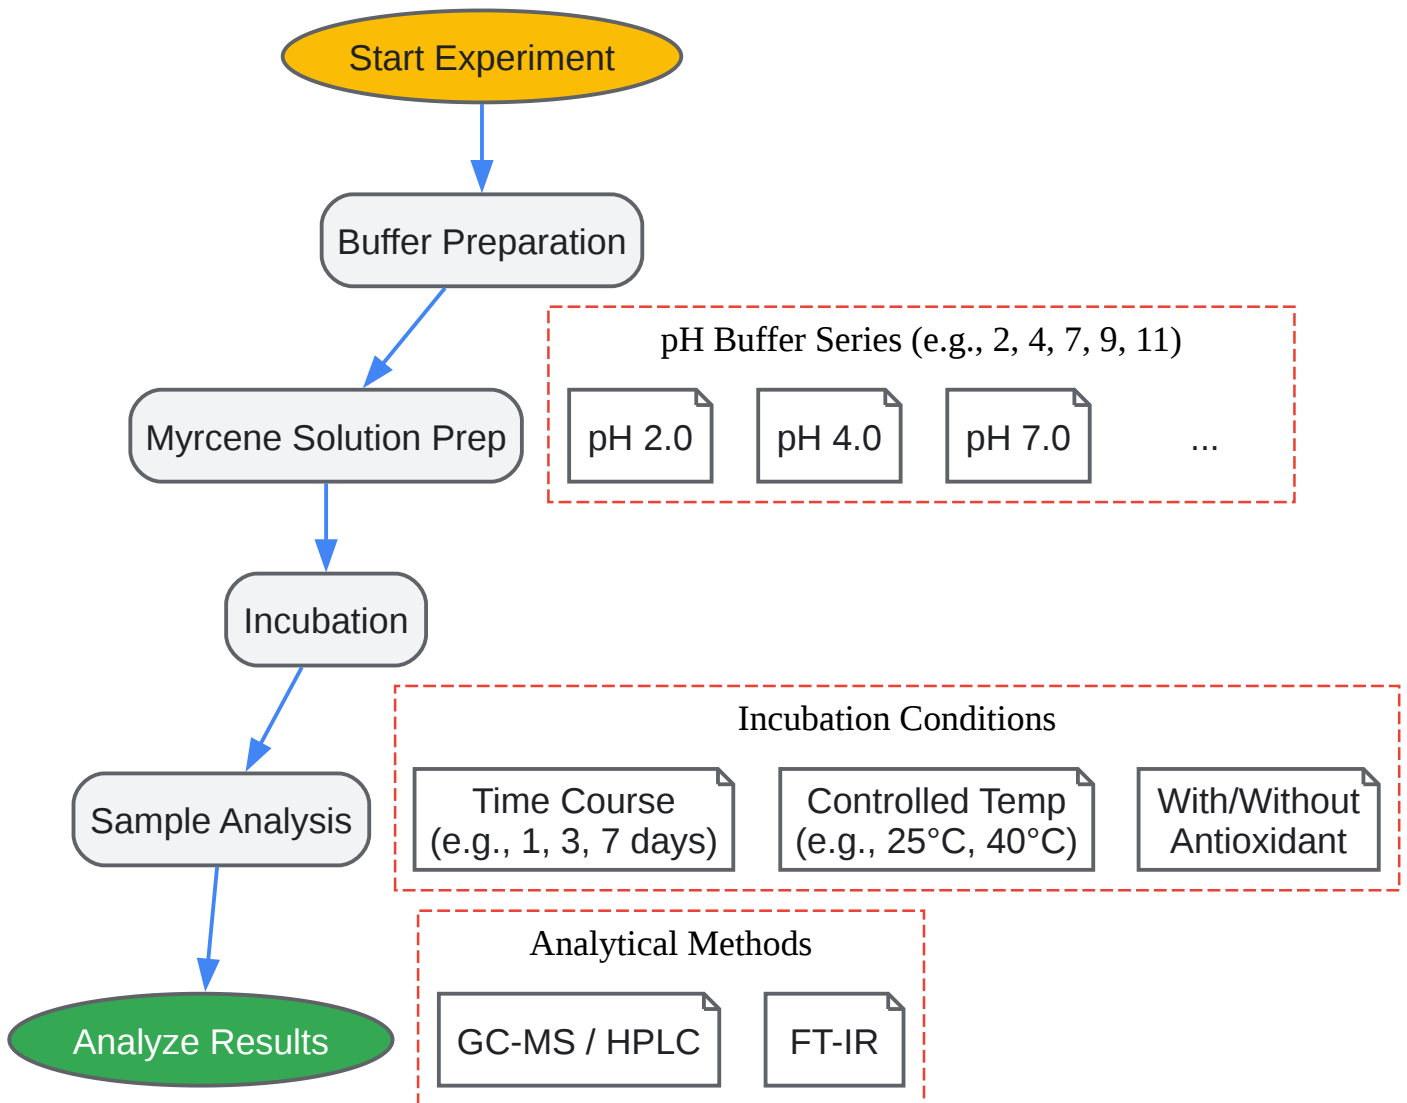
Start Experiment

Buffer Preparation

Myrcene Solution Prep

Incubation

Sample Analysis

Analyze Results

pH Buffer Series (e.g., 2, 4, 7, 9, 11)

pH 2.0

pH 4.0

pH 7.0

...

Incubation Conditions

Time Course (e.g., 1, 3, 7 days)

Controlled Temp (e.g., 25°C, 40°C)

With/Without Antioxidant

Analytical Methods

GC-MS / HPLC

FT-IR